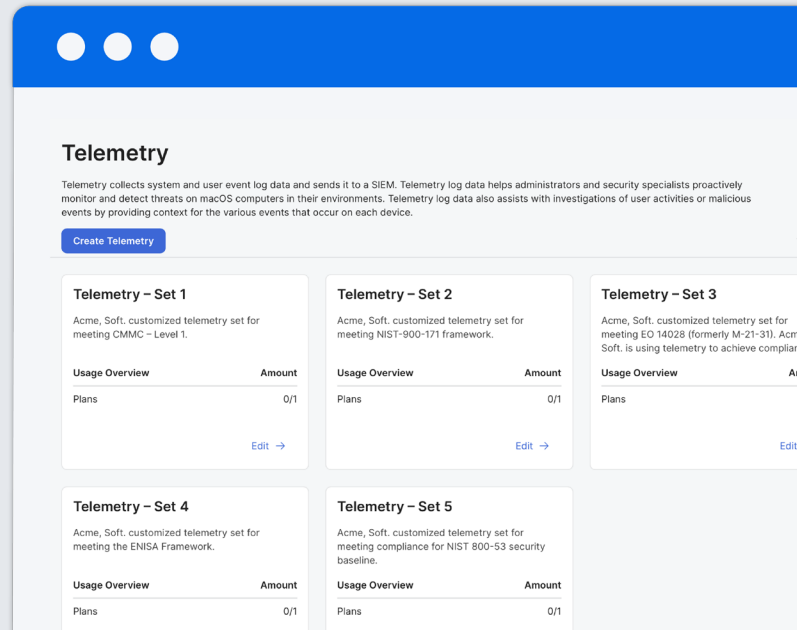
Telemetry

Telemetry collects system and user event log data and sends it to a SIEM. Telemetry log data helps administrators and security specialists proactively monitor and detect threats on macOS computers in their environments. Telemetry log data also assists with investigations of user activities or malicious events by providing context for the various events that occur on each device.

Create Telemetry

Telemetry – Set 1

Acme, Soft. customized telemetry set for meeting CMMC – Level 1.

| Usage Overview | Amount |
|---|---|
| Plans | 0/1 |

Edit →

Telemetry – Set 2

Acme, Soft. customized telemetry set for meeting NIST-900-171 framework.

| Usage Overview | Amount |
|---|---|
| Plans | 0/1 |

Edit →

Telemetry – Set 3

Acme, Soft. customized telemetry set for meeting EO 14028 (formerly M-21-31). Acm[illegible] Soft. is using telemetry to achieve complia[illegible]

| Usage Overview | A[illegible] |
|---|---|
| Plans | |

Edit

Telemetry – Set 4

Acme, Soft. customized telemetry set for meeting the ENISA Framework.

| Usage Overview | Amount |
|---|---|
| Plans | 0/1 |

Telemetry – Set 5

Acme, Soft. customized telemetry set for meeting compliance for NIST 800-53 security baseline.

| Usage Overview | Amount |
|---|---|
| Plans | 0/1 |